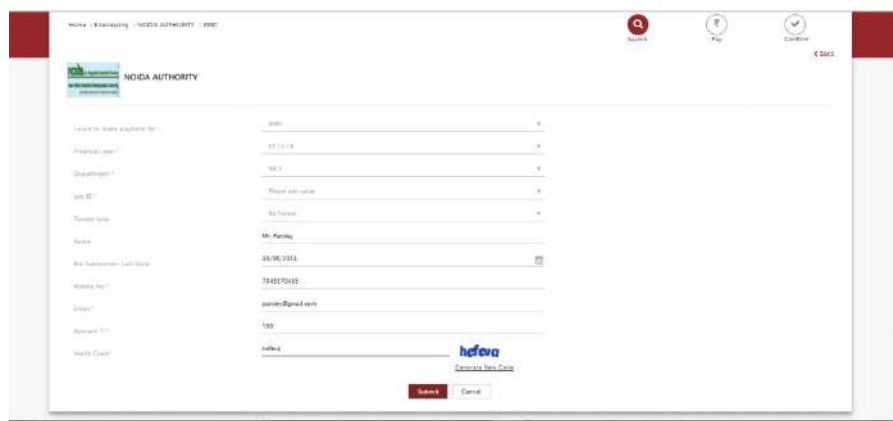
Home / Etendering / NOIDA AUTHORITY / EMD

Search

Pay

Confirm

< BACK

noida

NOIDA AUTHORITY

I want to make payment for * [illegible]

Financial year * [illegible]

Department * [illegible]

Job ID * Please select value

Tender type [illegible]

Name Mr. Pandey

Bid Submission Last Date 09/06/2016

Mobile No * 7845570455

Email * pandey@gmail.com

Amount * 100

Verify Code * hefeva

hefeva

Generate New Code

Submit Cancel